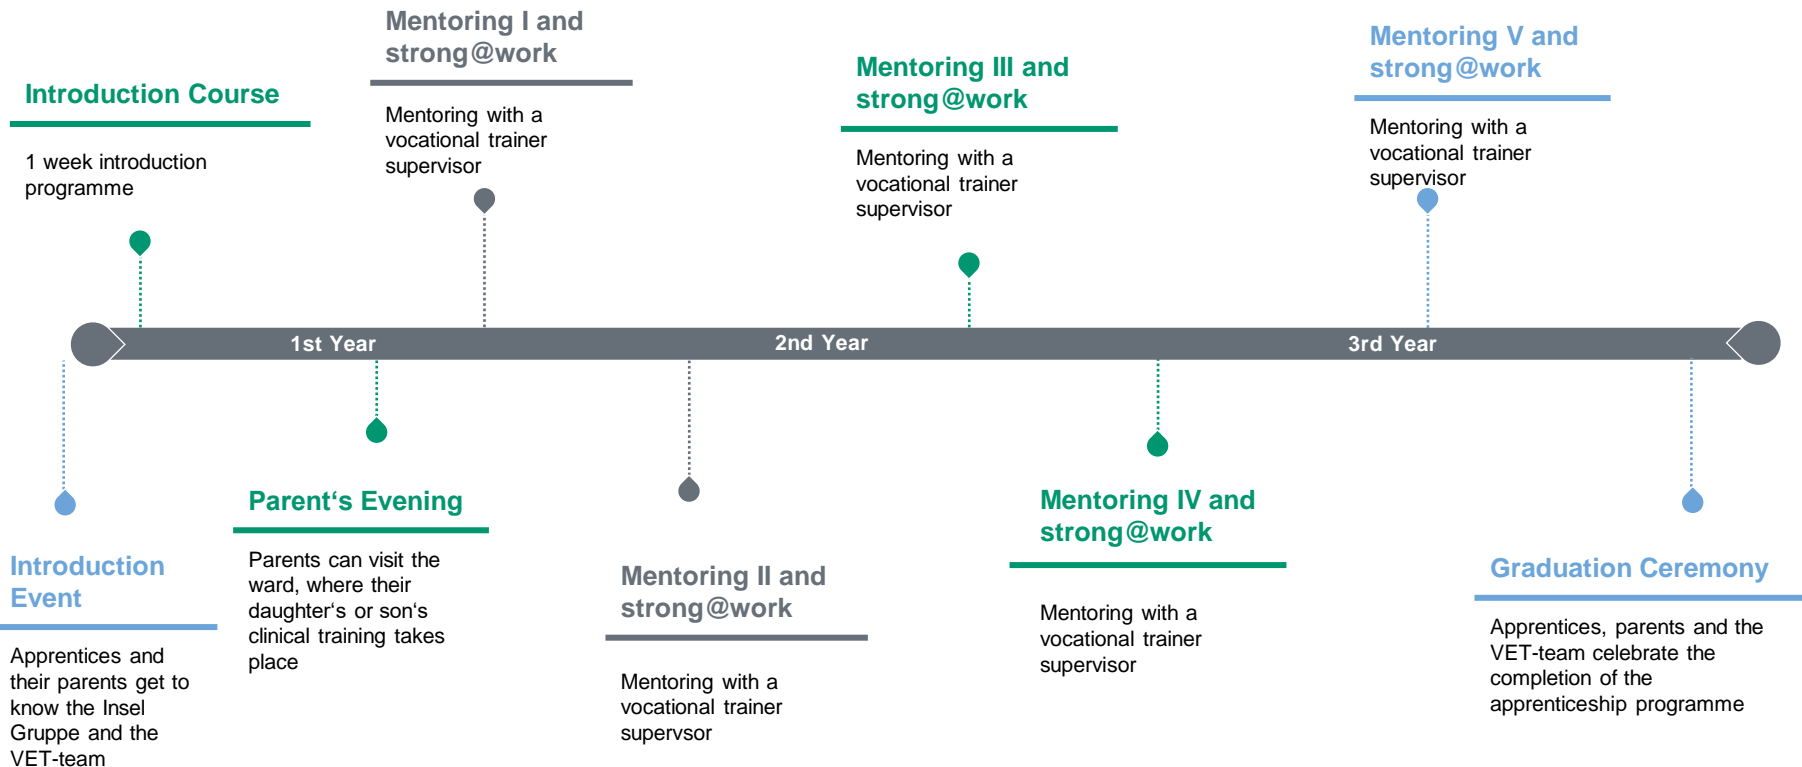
Introduction Course

1 week introduction programme

Mentoring I and strong@work

Mentoring with a vocational trainer supervisor

Mentoring III and strong@work

Mentoring with a vocational trainer supervisor

Mentoring V and strong@work

Mentoring with a vocational trainer supervisor

1st Year

2nd Year

3rd Year

Introduction Event

Apprentices and their parents get to know the Insel Gruppe and the VET-team

Parent‘s Evening

Parents can visit the ward, where their daughter‘s or son‘s clinical training takes place

Mentoring II and strong@work

Mentoring with a vocational trainer supervsor

Mentoring IV and strong@work

Mentoring with a vocational trainer supervisor

Graduation Ceremony

Apprentices, parents and the VET-team celebrate the completion of the apprenticeship programme